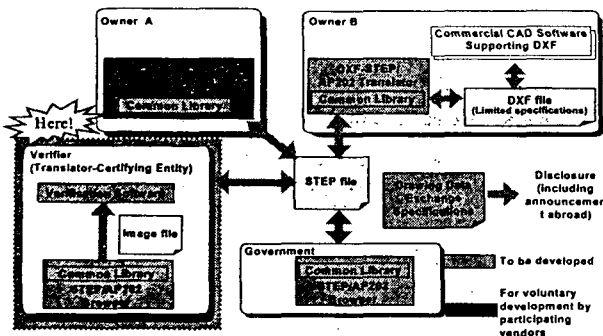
Owner A

Common Library

Owner B

Commercial CAD Software Supporting DXF

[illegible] STEP AP202 Translator

Common Library

DXF file (Limited specifications)

Here!

Verifier (Translator-Certifying Entity)

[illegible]

Image file

Common Library

STEP/AP202 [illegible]

STEP file

Drawing Data Exchange Specifications

Disclosure (including announcement abroad)

Government

Common Library

STEP/AP202 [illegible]

To be developed

For voluntary development by participating vendors